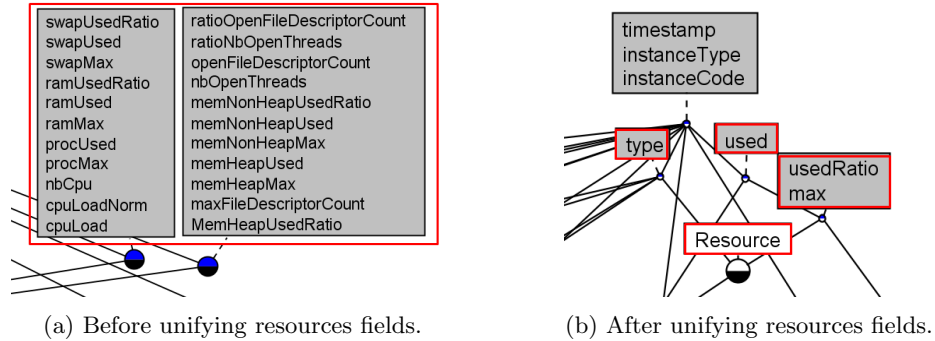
swapUsedRatio
swapUsed
swapMax
ramUsedRatio
ramUsed
ramMax
procUsed
procMax
nbCpu
cpuLoadNorm
cpuLoad

ratioOpenFileDescriptorCount
ratioNbOpenThreads
openFileDescriptorCount
nbOpenThreads
memNonHeapUsedRatio
memNonHeapUsed
memNonHeapMax
memHeapUsed
memHeapMax
maxFileDescriptorCount
MemHeapUsedRatio

(a) Before unifying resources fields.

timestamp
instanceType
instanceCode

type

used

usedRatio
max

Resource

(b) After unifying resources fields.